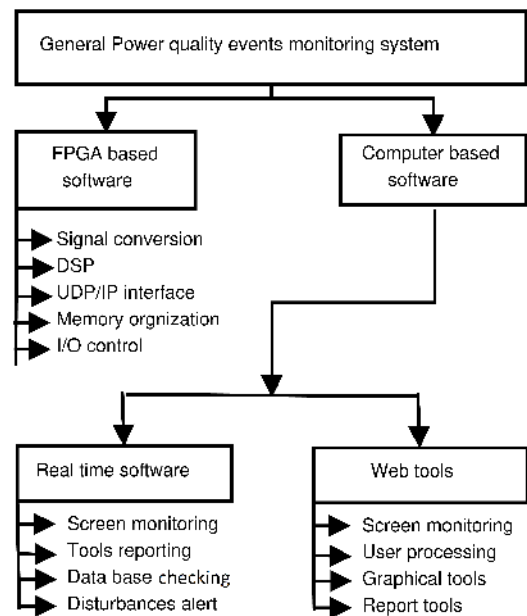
General Power quality events monitoring system

FPGA based software

Signal conversion
DSP
UDP/IP interface
Memory orgnization
I/O control

Computer based software

Real time software

Screen monitoring
Tools reporting
Data base checking
Disturbances alert

Web tools

Screen monitoring
User processing
Graphical tools
Report tools